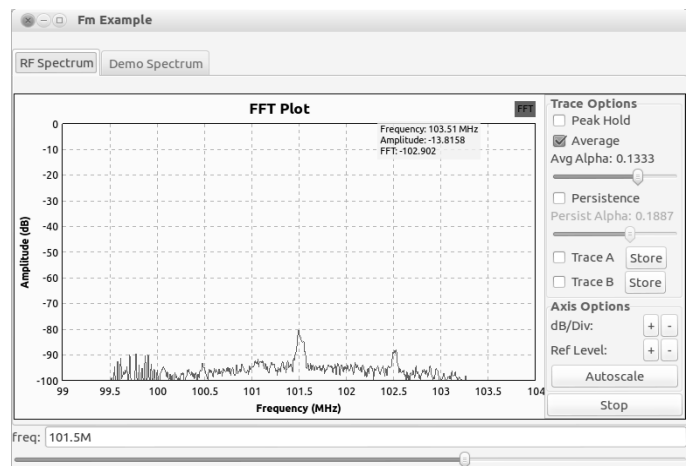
Fm Example

RF Spectrum
Demo Spectrum

FFT Plot
FFT

Frequency: 103.51 MHz
Amplitude: -13.8158
FFT: -102.902

Amplitude (dB)
0
-10
-20
-30
-40
-50
-60
-70
-80
-90
-100

99
99.5
100
100.5
101
101.5
102
102.5
103
103.5
104
Frequency (MHz)

Trace Options
Peak Hold
Average
Avg Alpha: 0.1333
Persistence
Persist Alpha: 0.1887
Trace A
Store
Trace B
Store
Axis Options
dB/Div:
+
-
Ref Level:
+
-
Autoscale
Stop

freq: 101.5M